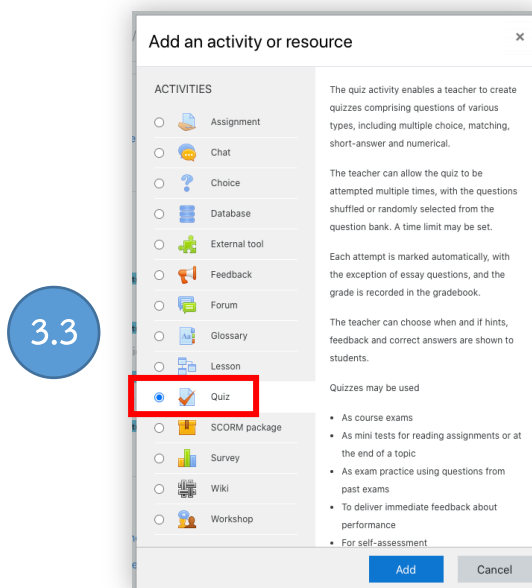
3.3

Add an activity or resource ×

ACTIVITIES

Assignment
Chat
Choice
Database
External tool
Feedback
Forum
Glossary
Lesson
Quiz
SCORM package
Survey
Wiki
Workshop

The quiz activity enables a teacher to create quizzes comprising questions of various types, including multiple choice, matching, short-answer and numerical.

The teacher can allow the quiz to be attempted multiple times, with the questions shuffled or randomly selected from the question bank. A time limit may be set.

Each attempt is marked automatically, with the exception of essay questions, and the grade is recorded in the gradebook.

The teacher can choose when and if hints, feedback and correct answers are shown to students.

Quizzes may be used

- As course exams
- As mini tests for reading assignments or at the end of a topic
- As exam practice using questions from past exams
- To deliver immediate feedback about performance
- For self-assessment

Add Cancel